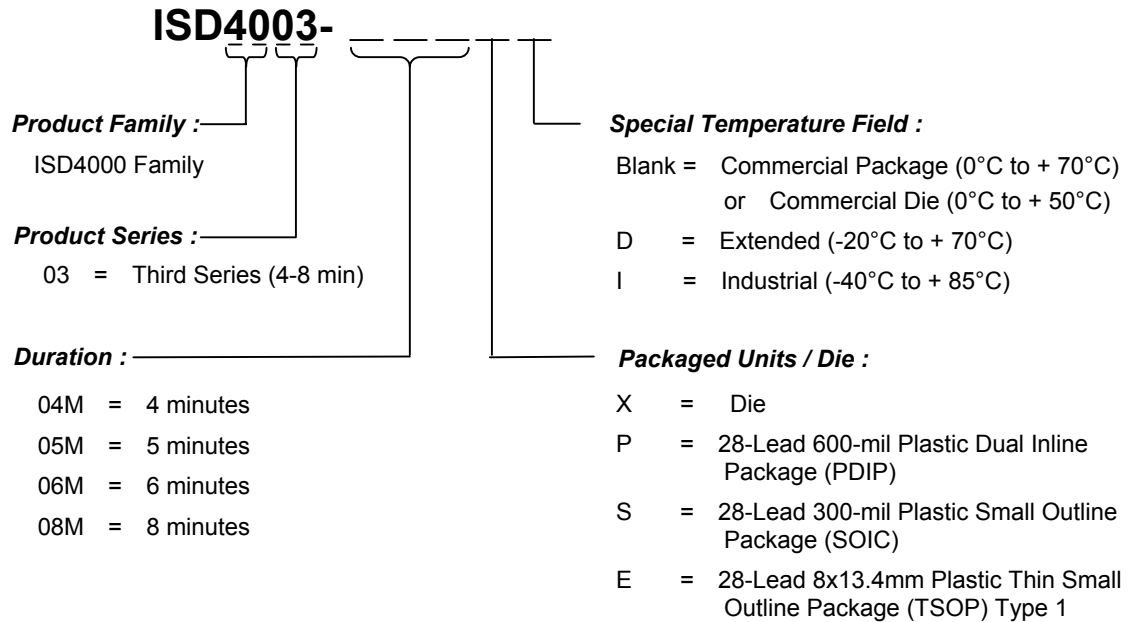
ISD4003- _ _ _ _ _

Product Family :

ISD4000 Family

Product Series :

03 = Third Series (4-8 min)

Duration :

04M = 4 minutes

05M = 5 minutes

06M = 6 minutes

08M = 8 minutes

Special Temperature Field :

Blank = Commercial Package (0°C to + 70°C) or Commercial Die (0°C to + 50°C)

D = Extended (-20°C to + 70°C)

I = Industrial (-40°C to + 85°C)

Packaged Units / Die :

X = Die

P = 28-Lead 600-mil Plastic Dual Inline Package (PDIP)

S = 28-Lead 300-mil Plastic Small Outline Package (SOIC)

E = 28-Lead 8x13.4mm Plastic Thin Small Outline Package (TSOP) Type 1